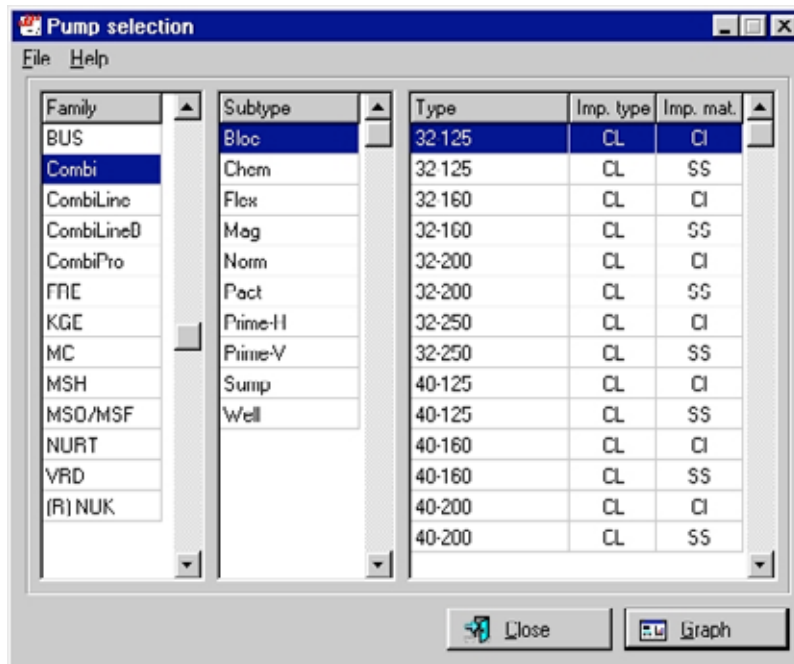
Pump selection

File Help

| Family |
|---|
| BUS |
| Combi |
| CombiLine |
| CombiLineB |
| CombiPro |
| FRE |
| KGE |
| MC |
| MSH |
| MSO/MSF |
| NURT |
| VRD |
| (R) NUK |

| Subtype |
|---|
| Bloc |
| Chem |
| Flex |
| Mag |
| Norm |
| Pact |
| Prime-H |
| Prime-V |
| Sump |
| Well |

| Type | Imp. type | Imp. mat. |
|---|---|---|
| 32 125 | CL | CI |
| 32 125 | CL | SS |
| 32 160 | CL | CI |
| 32-160 | CL | SS |
| 32-200 | CL | CI |
| 32-200 | CL | SS |
| 32-250 | CL | CI |
| 32-250 | CL | SS |
| 40-125 | CL | CI |
| 40-125 | CL | SS |
| 40-160 | CL | CI |
| 40-160 | CL | SS |
| 40-200 | CL | CI |
| 40-200 | CL | SS |

Close Graph